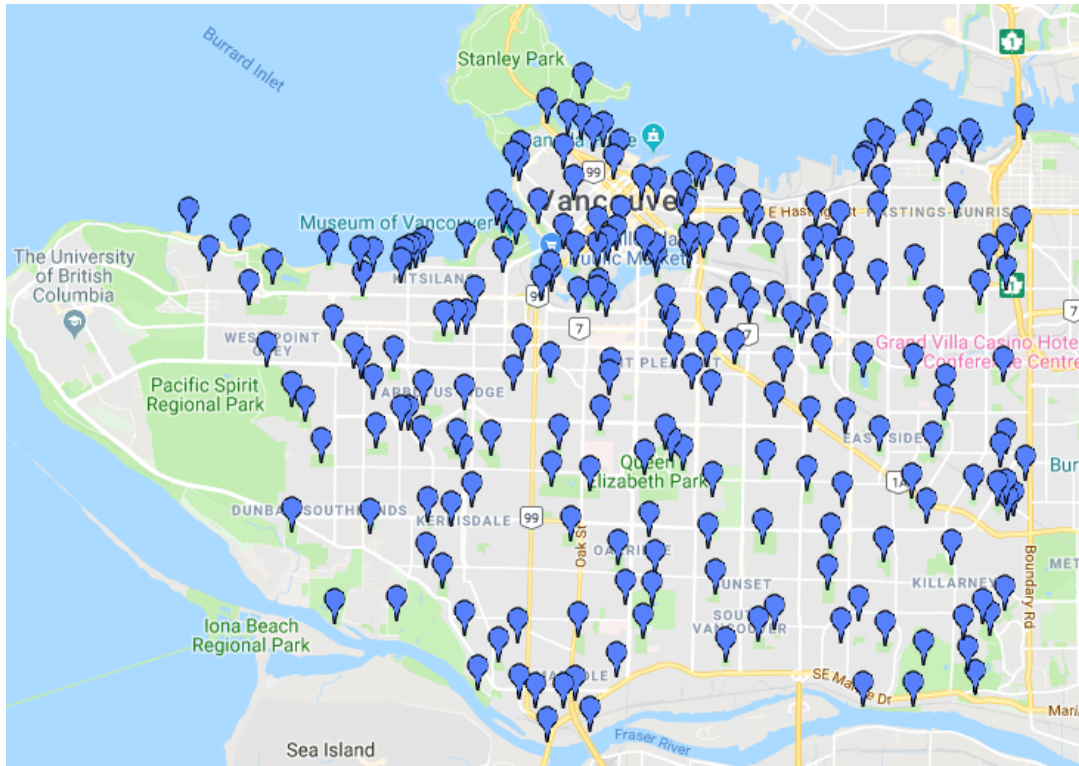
Burrard Inlet

Stanley Park

Vancouver

99

Museum of Vancouver

The University of British Columbia

KITSILANO

99

7

7

WEST POINT GREY

MT PLEASANT

Grand Villa Casino Hotel & Conference Centre

Pacific Spirit Regional Park

ARBUTUS RIDGE

EAST SIDE

Queen Elizabeth Park

1A

DUNBAR-SOUTHLANDS

KERRISDALE

99

Oak St

OAKRIDGE

SUNSET

KILLARNEY

Boundary Rd

Iona Beach Regional Park

SOUTH VANCOUVER

MARPOLE

SE Marine Dr

Sea Island

Fraser River

E Hastings St

HASTINGS-SUNRISE

Bur

Mari